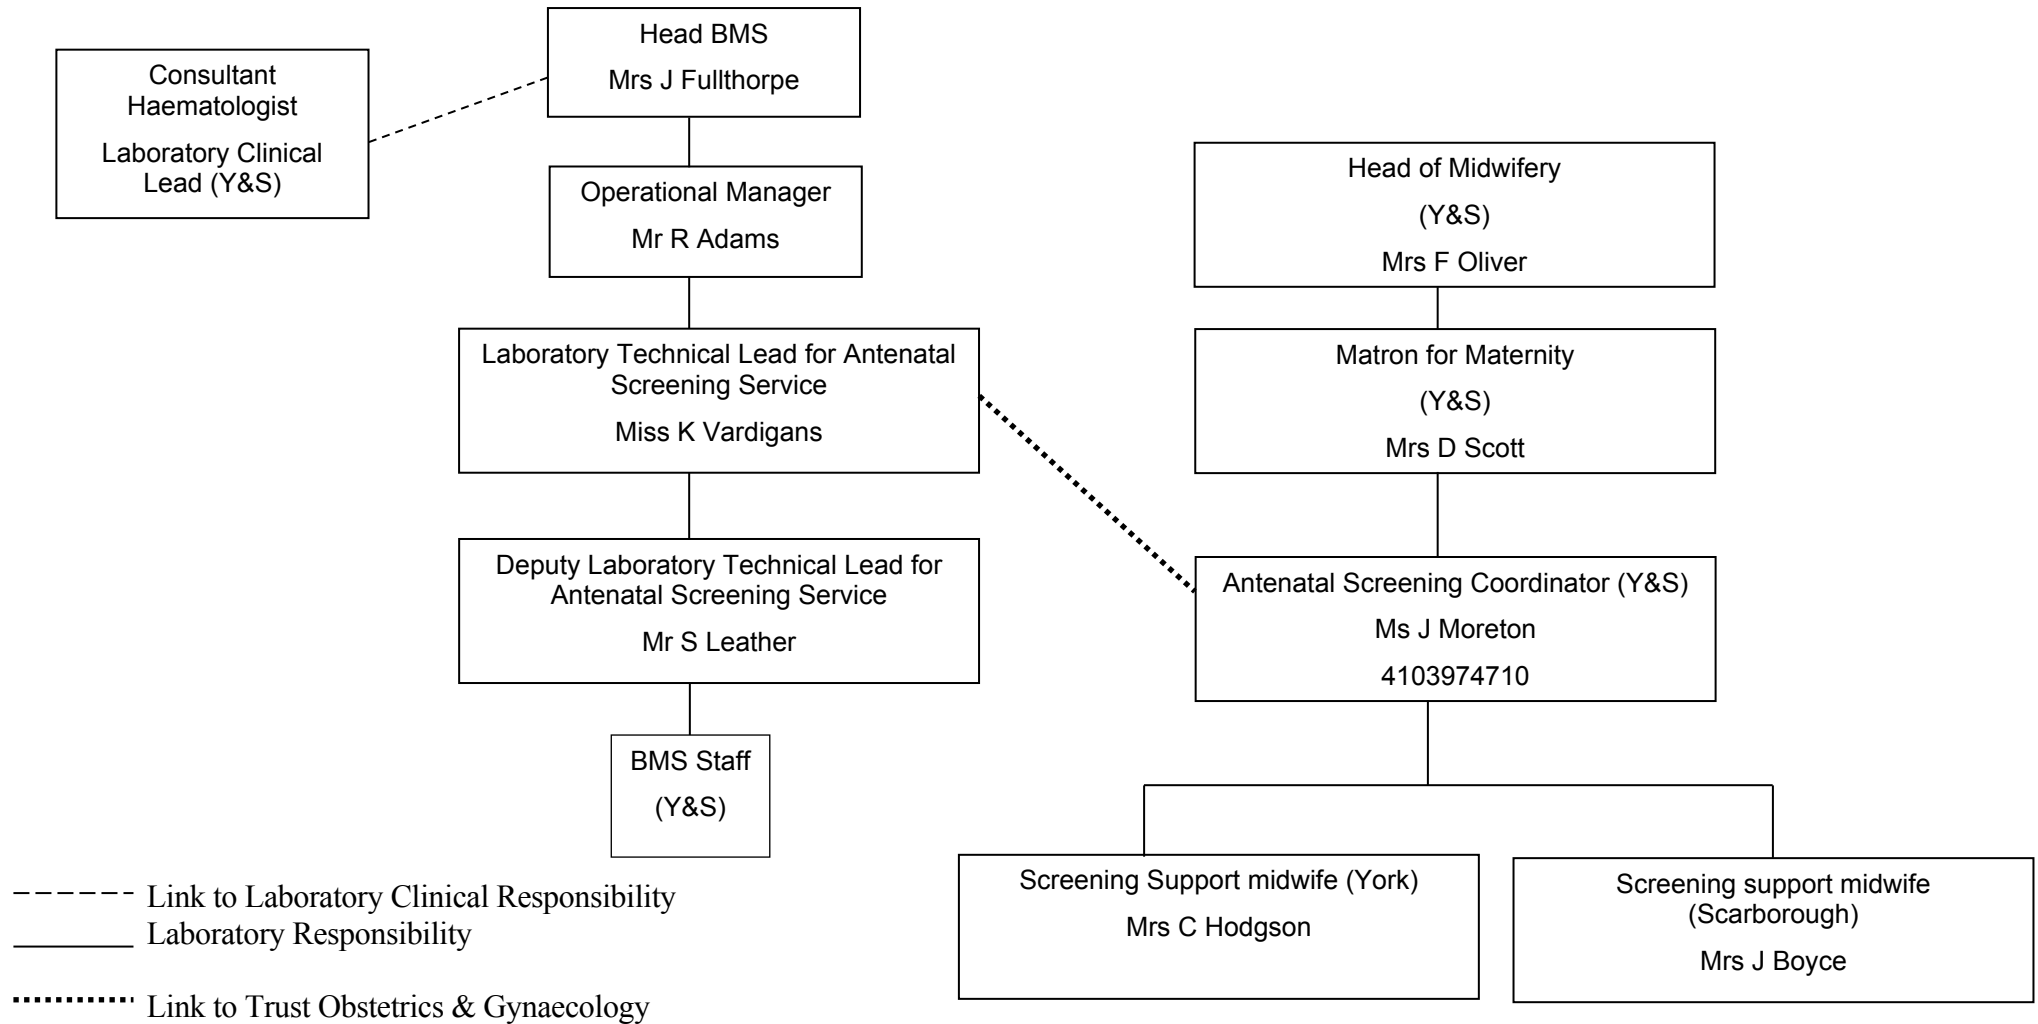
Head BMS
Mrs J Fullthorpe

Consultant Haematologist
Laboratory Clinical Lead (Y&S)

Operational Manager
Mr R Adams

Laboratory Technical Lead for Antenatal Screening Service
Miss K Vardigans

Deputy Laboratory Technical Lead for Antenatal Screening Service
Mr S Leather

BMS Staff
(Y&S)

Head of Midwifery
(Y&S)
Mrs F Oliver

Matron for Maternity
(Y&S)
Mrs D Scott

Antenatal Screening Coordinator (Y&S)
Ms J Moreton
4103974710

Screening Support midwife (York)
Mrs C Hodgson

Screening support midwife (Scarborough)
Mrs J Boyce

Link to Laboratory Clinical Responsibility
Laboratory Responsibility
Link to Trust Obstetrics & Gynaecology